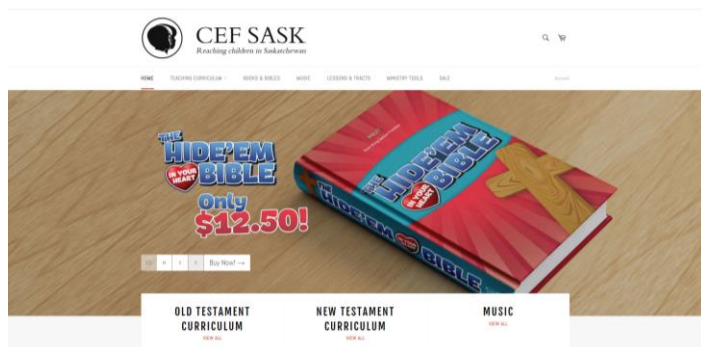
CEF SASK
Reaching children in Saskatchewan

HOME TEACHING CURRICULUM BOOKS & BIBLES MUSIC LESSONS & TRACTS MINISTRY TOOLS SALE

Account

THE HIDE'EM IN YOUR HEART BIBLE
Only $12.50!

Buy Now! →

THE HIDE'EM IN YOUR HEART BIBLE

OLD TESTAMENT CURRICULUM
VIEW ALL

NEW TESTAMENT CURRICULUM
VIEW ALL

MUSIC
VIEW ALL